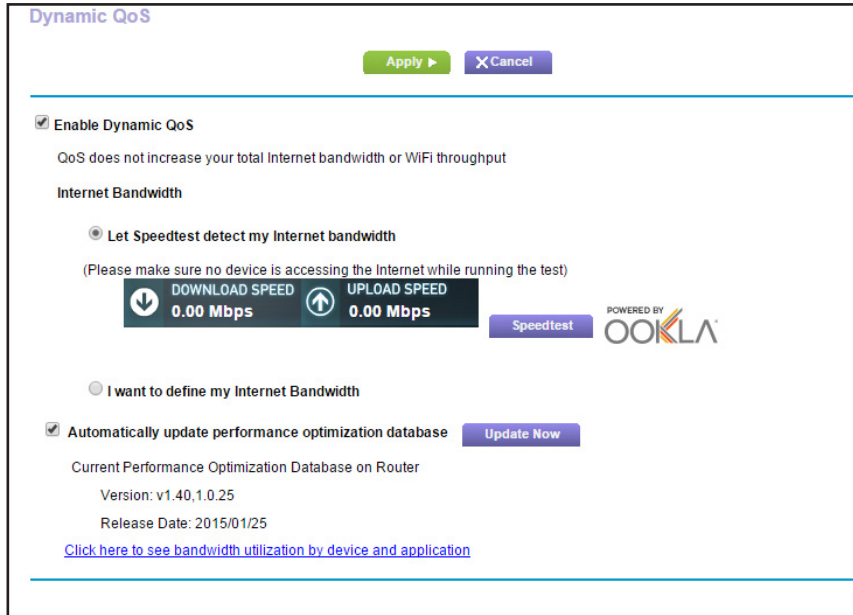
Dynamic QoS

Apply ▶ ✕Cancel

Enable Dynamic QoS

QoS does not increase your total Internet bandwidth or WiFi throughput

Internet Bandwidth

Let Speedtest detect my Internet bandwidth

(Please make sure no device is accessing the Internet while running the test)

DOWNLOAD SPEED 0.00 Mbps

UPLOAD SPEED 0.00 Mbps

Speedtest

POWERED BY OOKLA

I want to define my Internet Bandwidth

Automatically update performance optimization database

Update Now

Current Performance Optimization Database on Router

Version: v1.40,1.0.25

Release Date: 2015/01/25

Click here to see bandwidth utilization by device and application